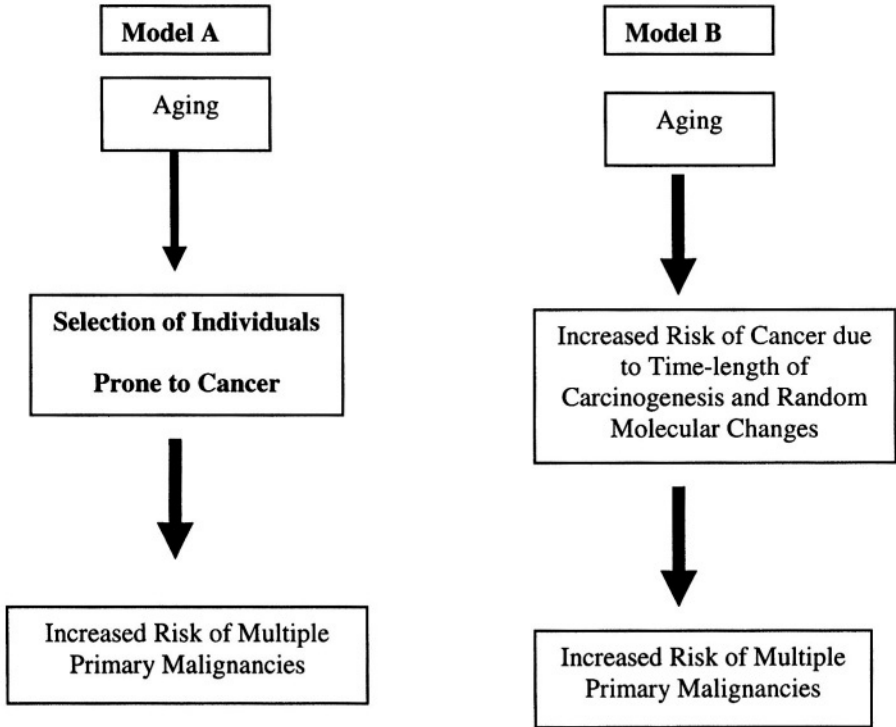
Model A

Aging

Selection of Individuals Prone to Cancer

Increased Risk of Multiple Primary Malignancies

Model B

Aging

Increased Risk of Cancer due to Time-length of Carcinogenesis and Random Molecular Changes

Increased Risk of Multiple Primary Malignancies